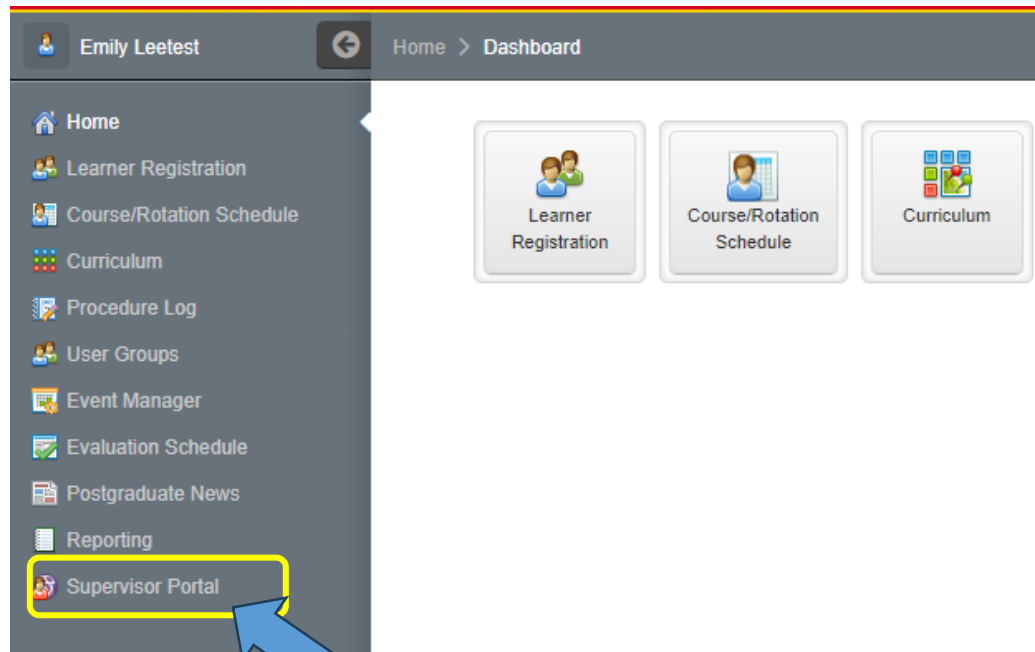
Emily Leetest

Home > Dashboard

Home
Learner Registration
Course/Rotation Schedule
Curriculum
Procedure Log
User Groups
Event Manager
Evaluation Schedule
Postgraduate News
Reporting
Supervisor Portal

Learner Registration

Course/Rotation Schedule

Curriculum